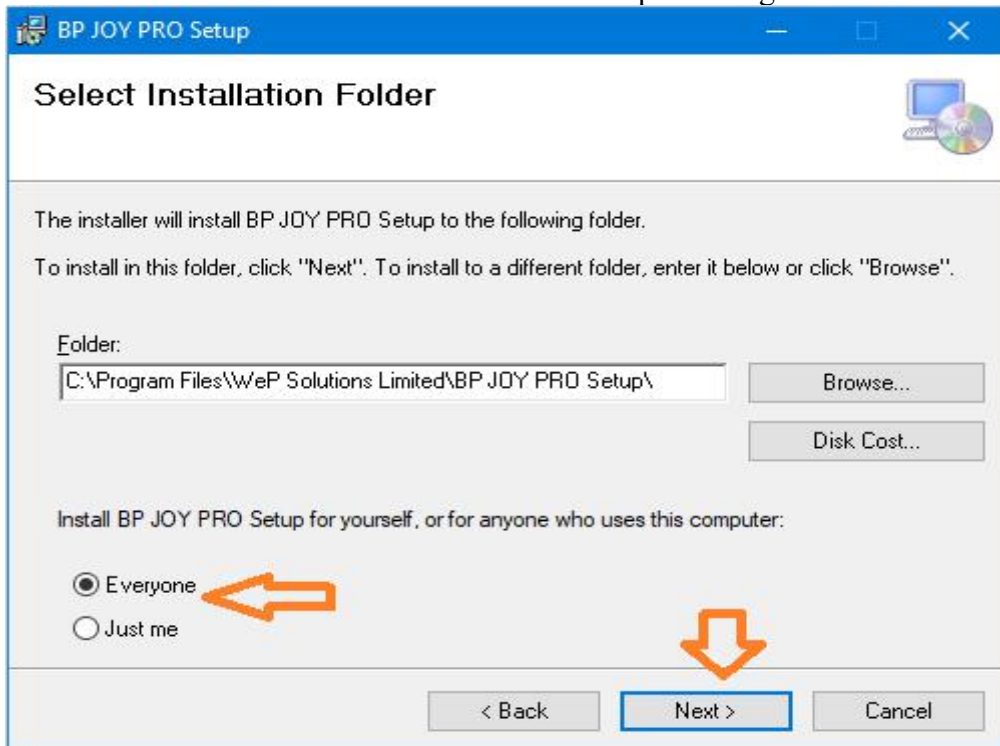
BP JOY PRO Setup

Select Installation Folder

The installer will install BP JOY PRO Setup to the following folder.

To install in this folder, click "Next". To install to a different folder, enter it below or click "Browse".

Folder:
C:\Program Files\WeP Solutions Limited\BP JOY PRO Setup\

Browse...

Disk Cost...

Install BP JOY PRO Setup for yourself, or for anyone who uses this computer:

Everyone
Just me

< Back
Next >
Cancel